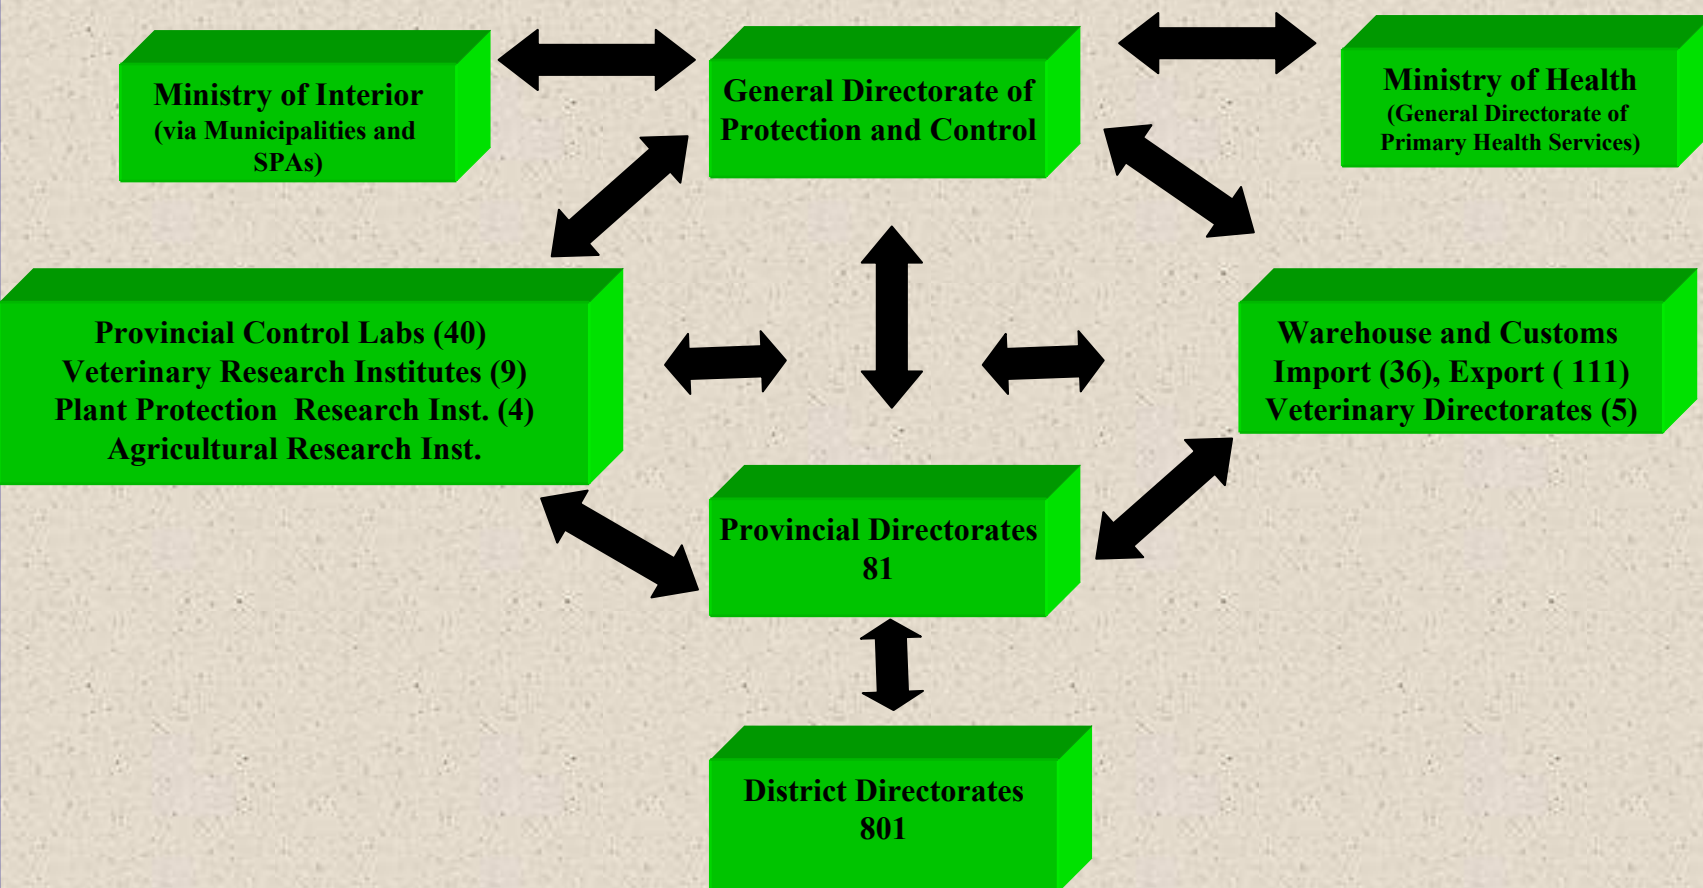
Ministry of Interior
(via Municipalities and SPAs)

General Directorate of Protection and Control

Ministry of Health
(General Directorate of Primary Health Services)

Provincial Control Labs (40)
Veterinary Research Institutes (9)
Plant Protection Research Inst. (4)
Agricultural Research Inst.

Warehouse and Customs
Import (36), Export ( 111)
Veterinary Directorates (5)

Provincial Directorates
81

District Directorates
801